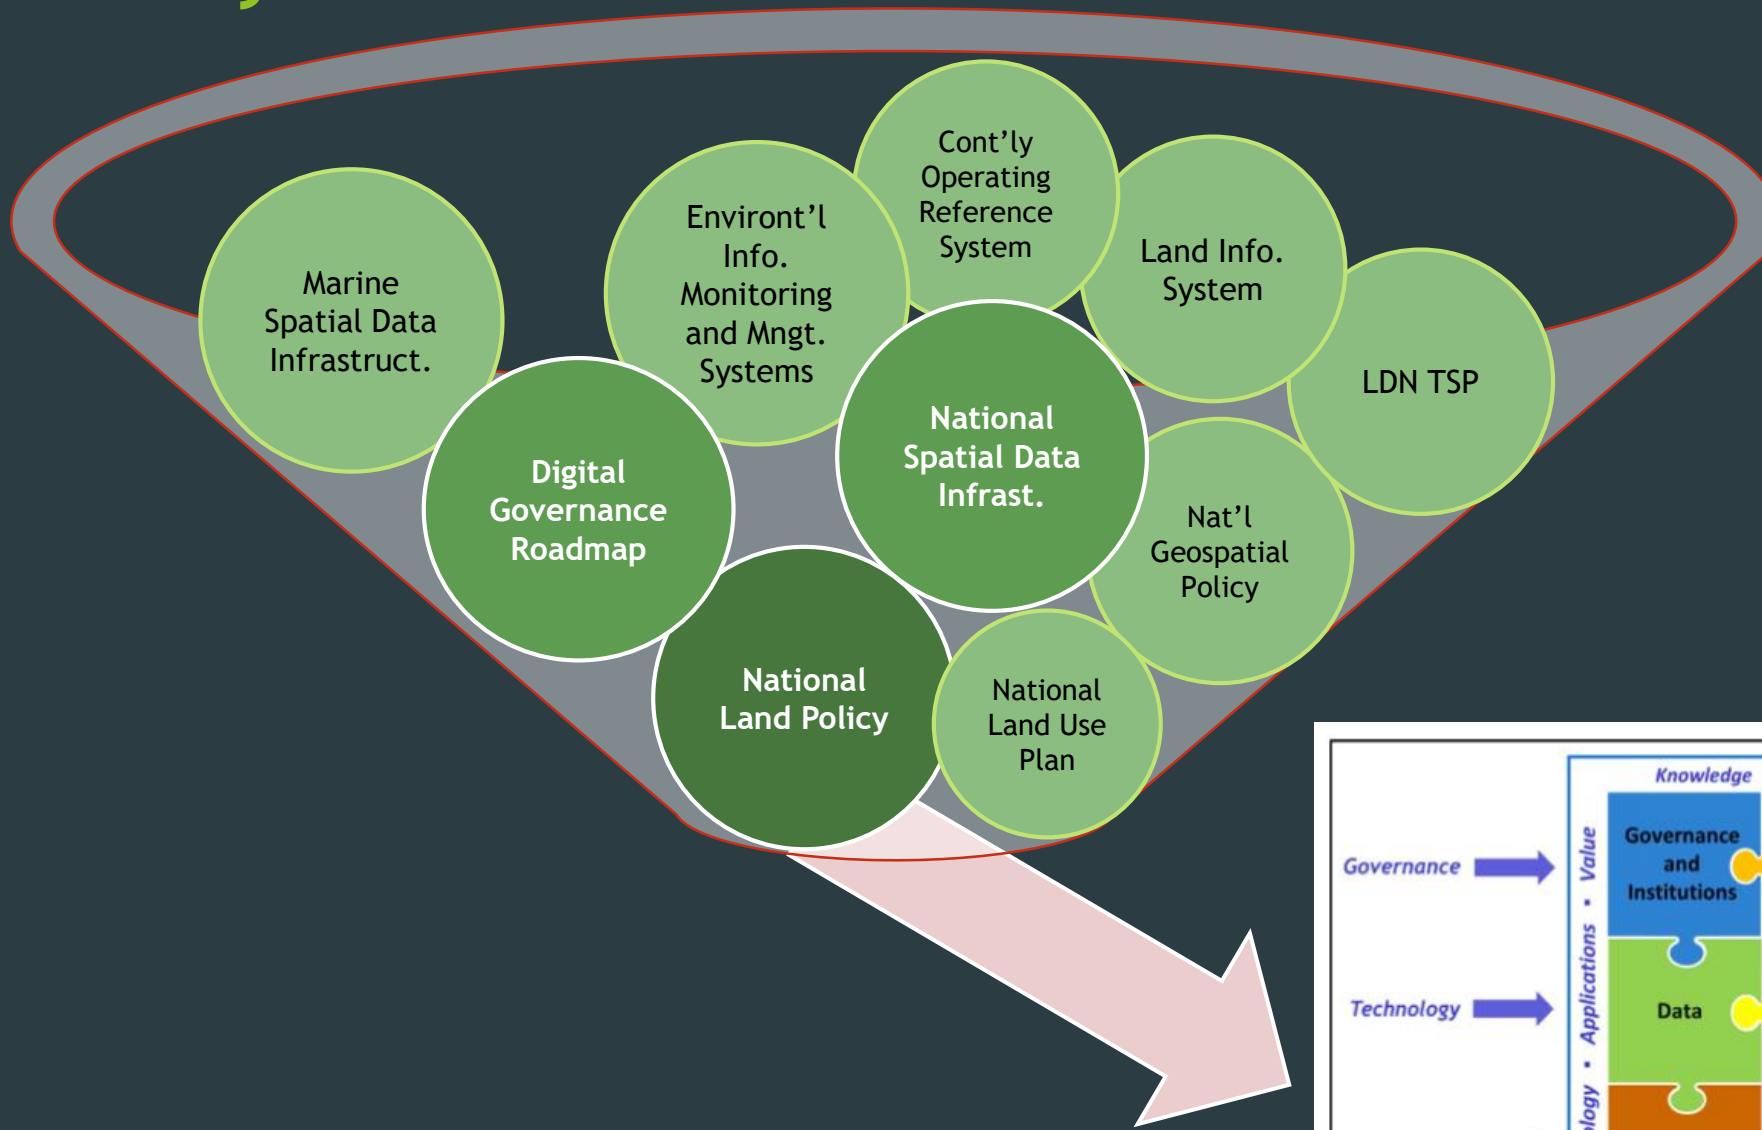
Marine Spatial Data Infrastruct.

Environt'l Info. Monitoring and Mngt. Systems

Cont'ly Operating Reference System

Land Info. System

LDN TSP

Digital Governance Roadmap

National Spatial Data Infrast.

Nat'l Geospatial Policy

National Land Policy

National Land Use Plan

Knowledge

Governance

Technology

Governance and Institutions

Data

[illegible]logy • Applications • Value